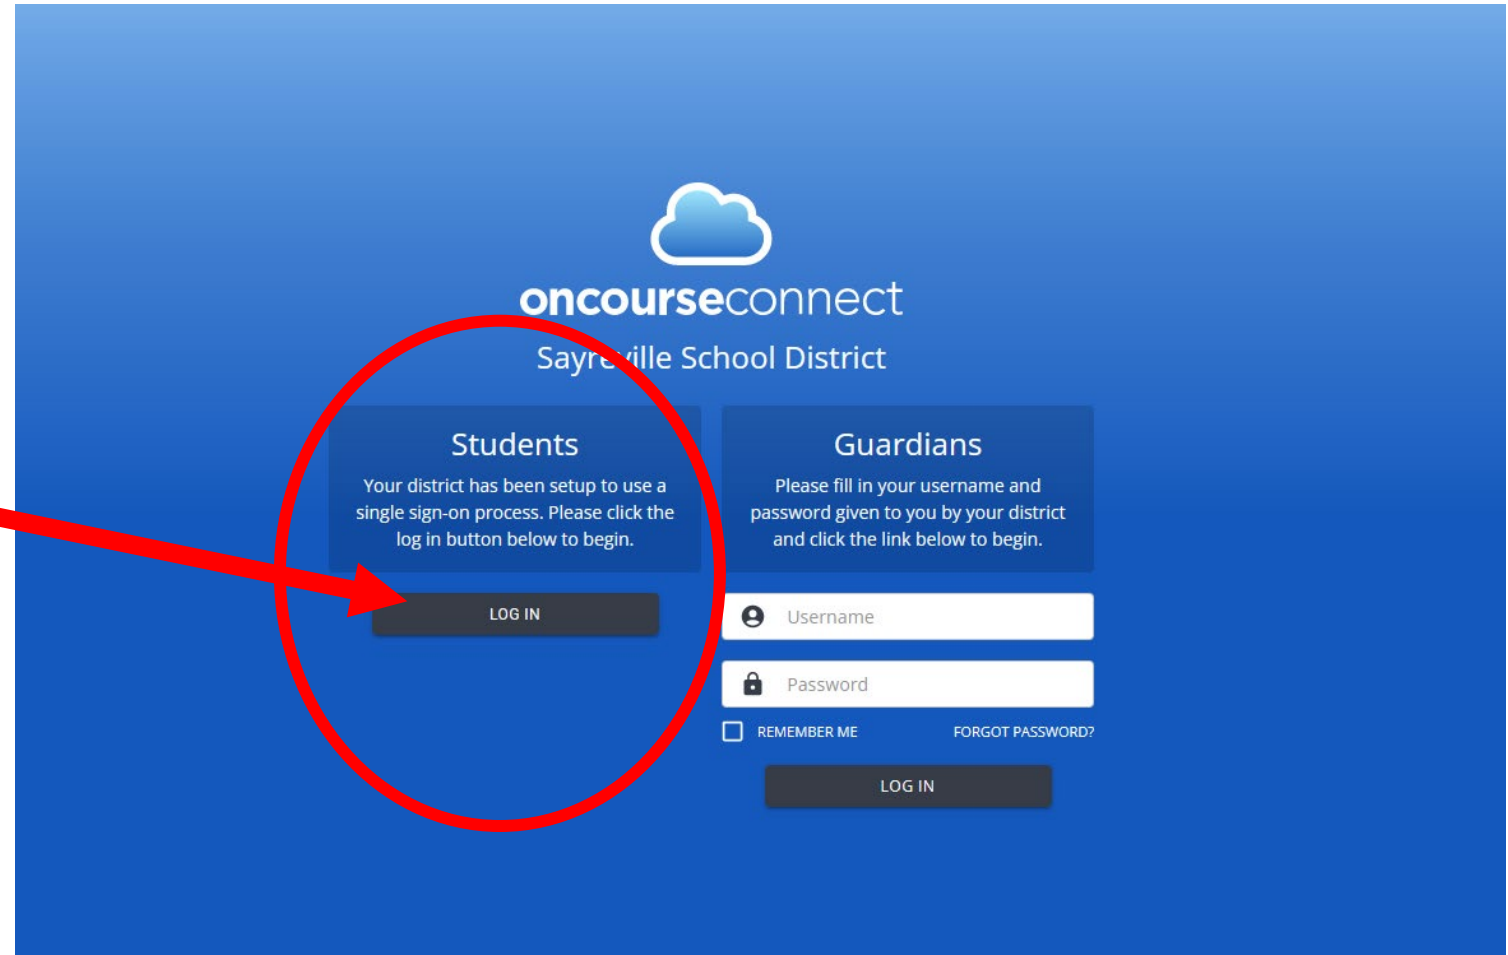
oncourseconnect

Sayreville School District

Students

Your district has been setup to use a single sign-on process. Please click the log in button below to begin.

LOG IN

Guardians

Please fill in your username and password given to you by your district and click the link below to begin.

Username

Password

REMEMBER ME

FORGOT PASSWORD?

LOG IN